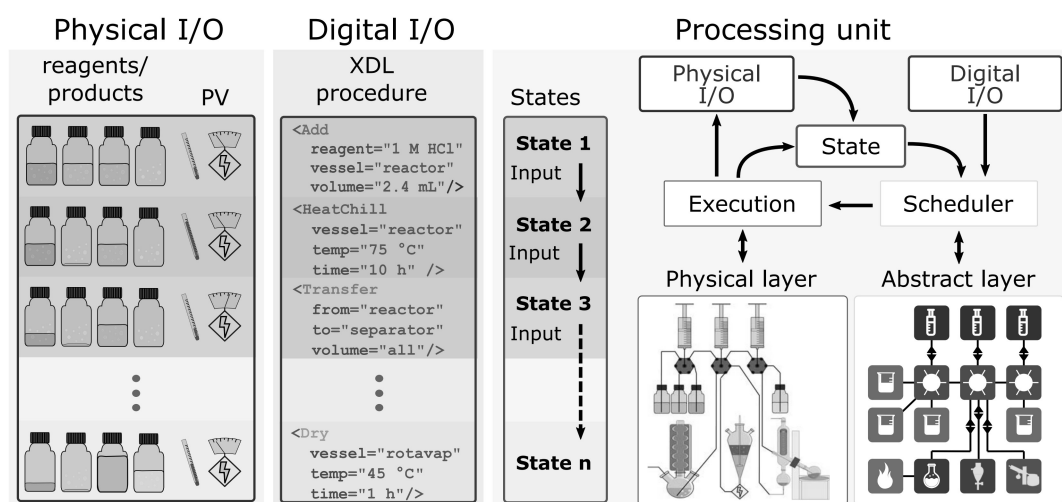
Physical I/O

reagents/ products

PV

Digital I/O

XDL procedure

<Add
reagent="1 M HCl"
vessel="reactor"
volume="2.4 mL"/>
<HeatChill
vessel="reactor"
temp="75 °C"
time="10 h" />
<Transfer
from="reactor"
to="separator"
volume="all"/>

<Dry
vessel="rotavap"
temp="45 °C"
time="1 h"/>

Processing unit

States

State 1
Input
State 2
Input
State 3
Input
State n

Physical I/O

Digital I/O

State

Execution

Scheduler

Physical layer

Abstract layer